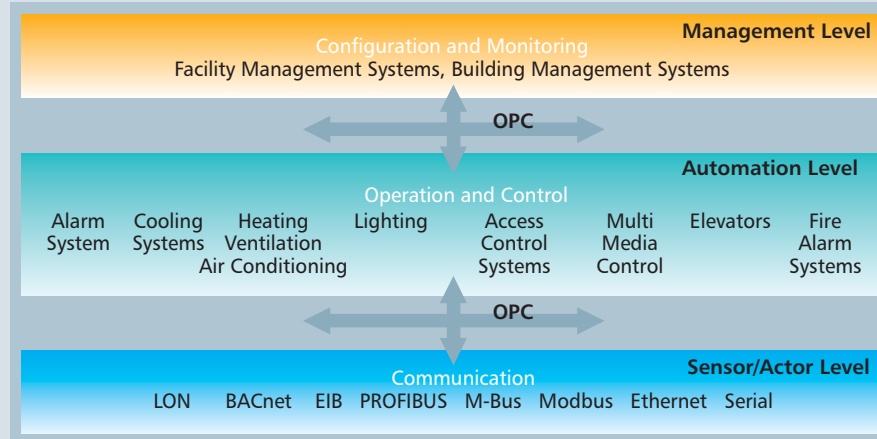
Management Level

Configuration and Monitoring

Facility Management Systems, Building Management Systems

OPC

Automation Level

Operation and Control

Alarm System

Cooling Systems

Heating Ventilation Air Conditioning

Lighting

Access Control Systems

Multi Media Control

Elevators

Fire Alarm Systems

OPC

Sensor/Actor Level

Communication

LON BACnet EIB PROFIBUS M-Bus Modbus Ethernet Serial